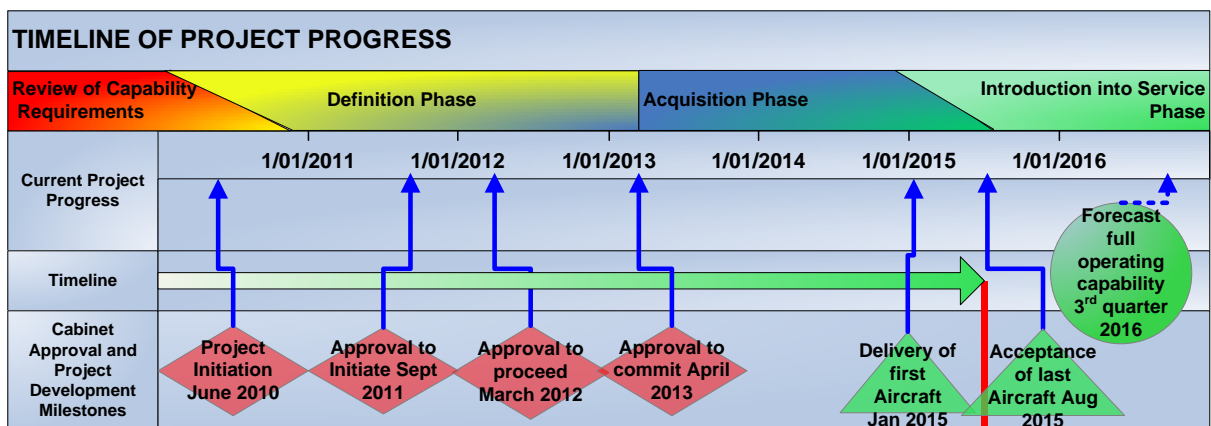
TIMELINE OF PROJECT PROGRESS

Review of Capability Requirements

Definition Phase

Acquisition Phase

Introduction into Service Phase

Current Project Progress

1/01/2011

1/01/2012

1/01/2013

1/01/2014

1/01/2015

1/01/2016

Forecast full operating capability 3$^{rd}$ quarter 2016

Timeline

Cabinet Approval and Project Development Milestones

Project Initiation June 2010

Approval to Initiate Sept 2011

Approval to proceed March 2012

Approval to commit April 2013

Delivery of first Aircraft Jan 2015

Acceptance of last Aircraft Aug 2015